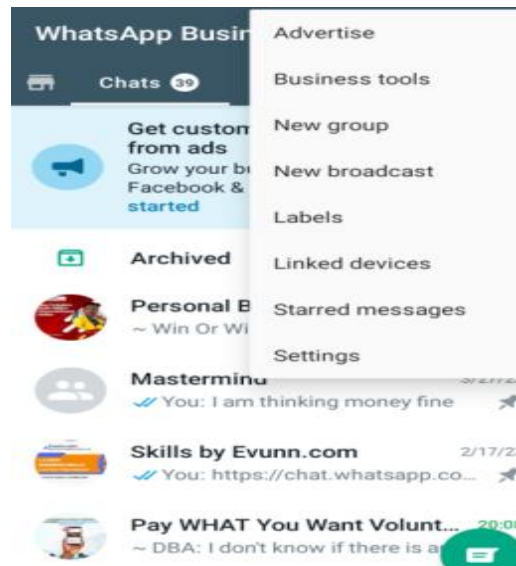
WhatsApp Busin

Chats 39

Get custom
from ads
Grow your bu
Facebook &
started

Archived

Personal B
~ Win Or Wi

Mastermind
You: I am thinking money fine

Skills by Evunn.com 2/17/2
You: https://chat.whatsapp.co...

Pay WHAT You Want Volunt... 20:0
~ DBA: I don't know if there is a

Advertise
Business tools
New group
New broadcast
Labels
Linked devices
Starred messages
Settings